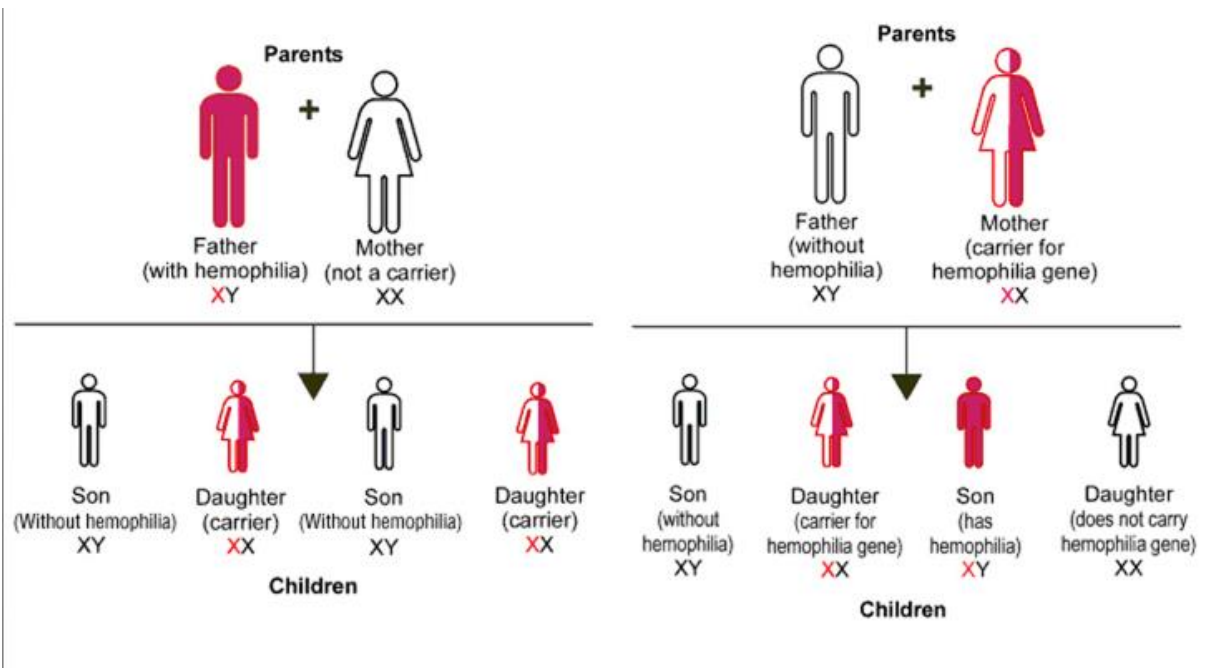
Parents

+

Father (with hemophilia) XY

Mother (not a carrier) XX

Son (Without hemophilia) XY

Daughter (carrier) XX

Son (Without hemophilia) XY

Daughter (carrier) XX

Children

Parents

+

Father (without hemophilia) XY

Mother (carrier for hemophilia gene) XX

Son (without hemophilia) XY

Daughter (carrier for hemophilia gene) XX

Son (has hemophilia) XY

Daughter (does not carry hemophilia gene) XX

Children